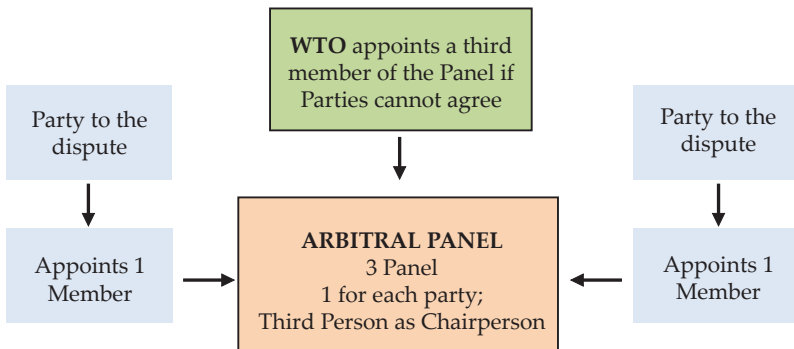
WTO appoints a third member of the Panel if Parties cannot agree

Party to the dispute

Appoints 1 Member

ARBITRAL PANEL
3 Panel
1 for each party;
Third Person as Chairperson

Party to the dispute

Appoints 1 Member